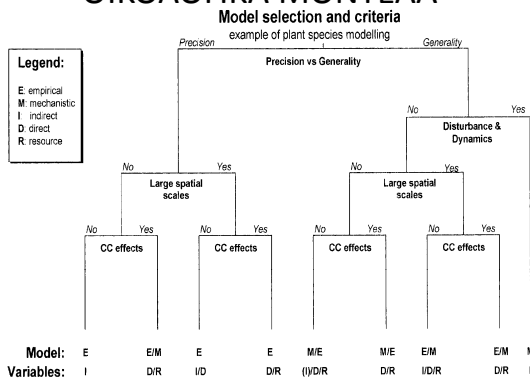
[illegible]

Model selection and criteria

example of plant species modelling

Precision

Generality

Legend:

E: empirical
M: mechanistic
I: indirect
D: direct
R: resource

Precision vs Generality

No

Yes

Disturbance & Dynamics

No

Yes

Large spatial scales

No

Yes

Large spatial scales

No

Yes

No

Yes

CC effects

No

Yes

CC effects

No

Yes

CC effects

No

Yes

CC effects

Model: E E/M E E M/E M/E E/M E/M M

Variables: I D/R I/D D/R (I)/D/R D/R I/D/R D/R I